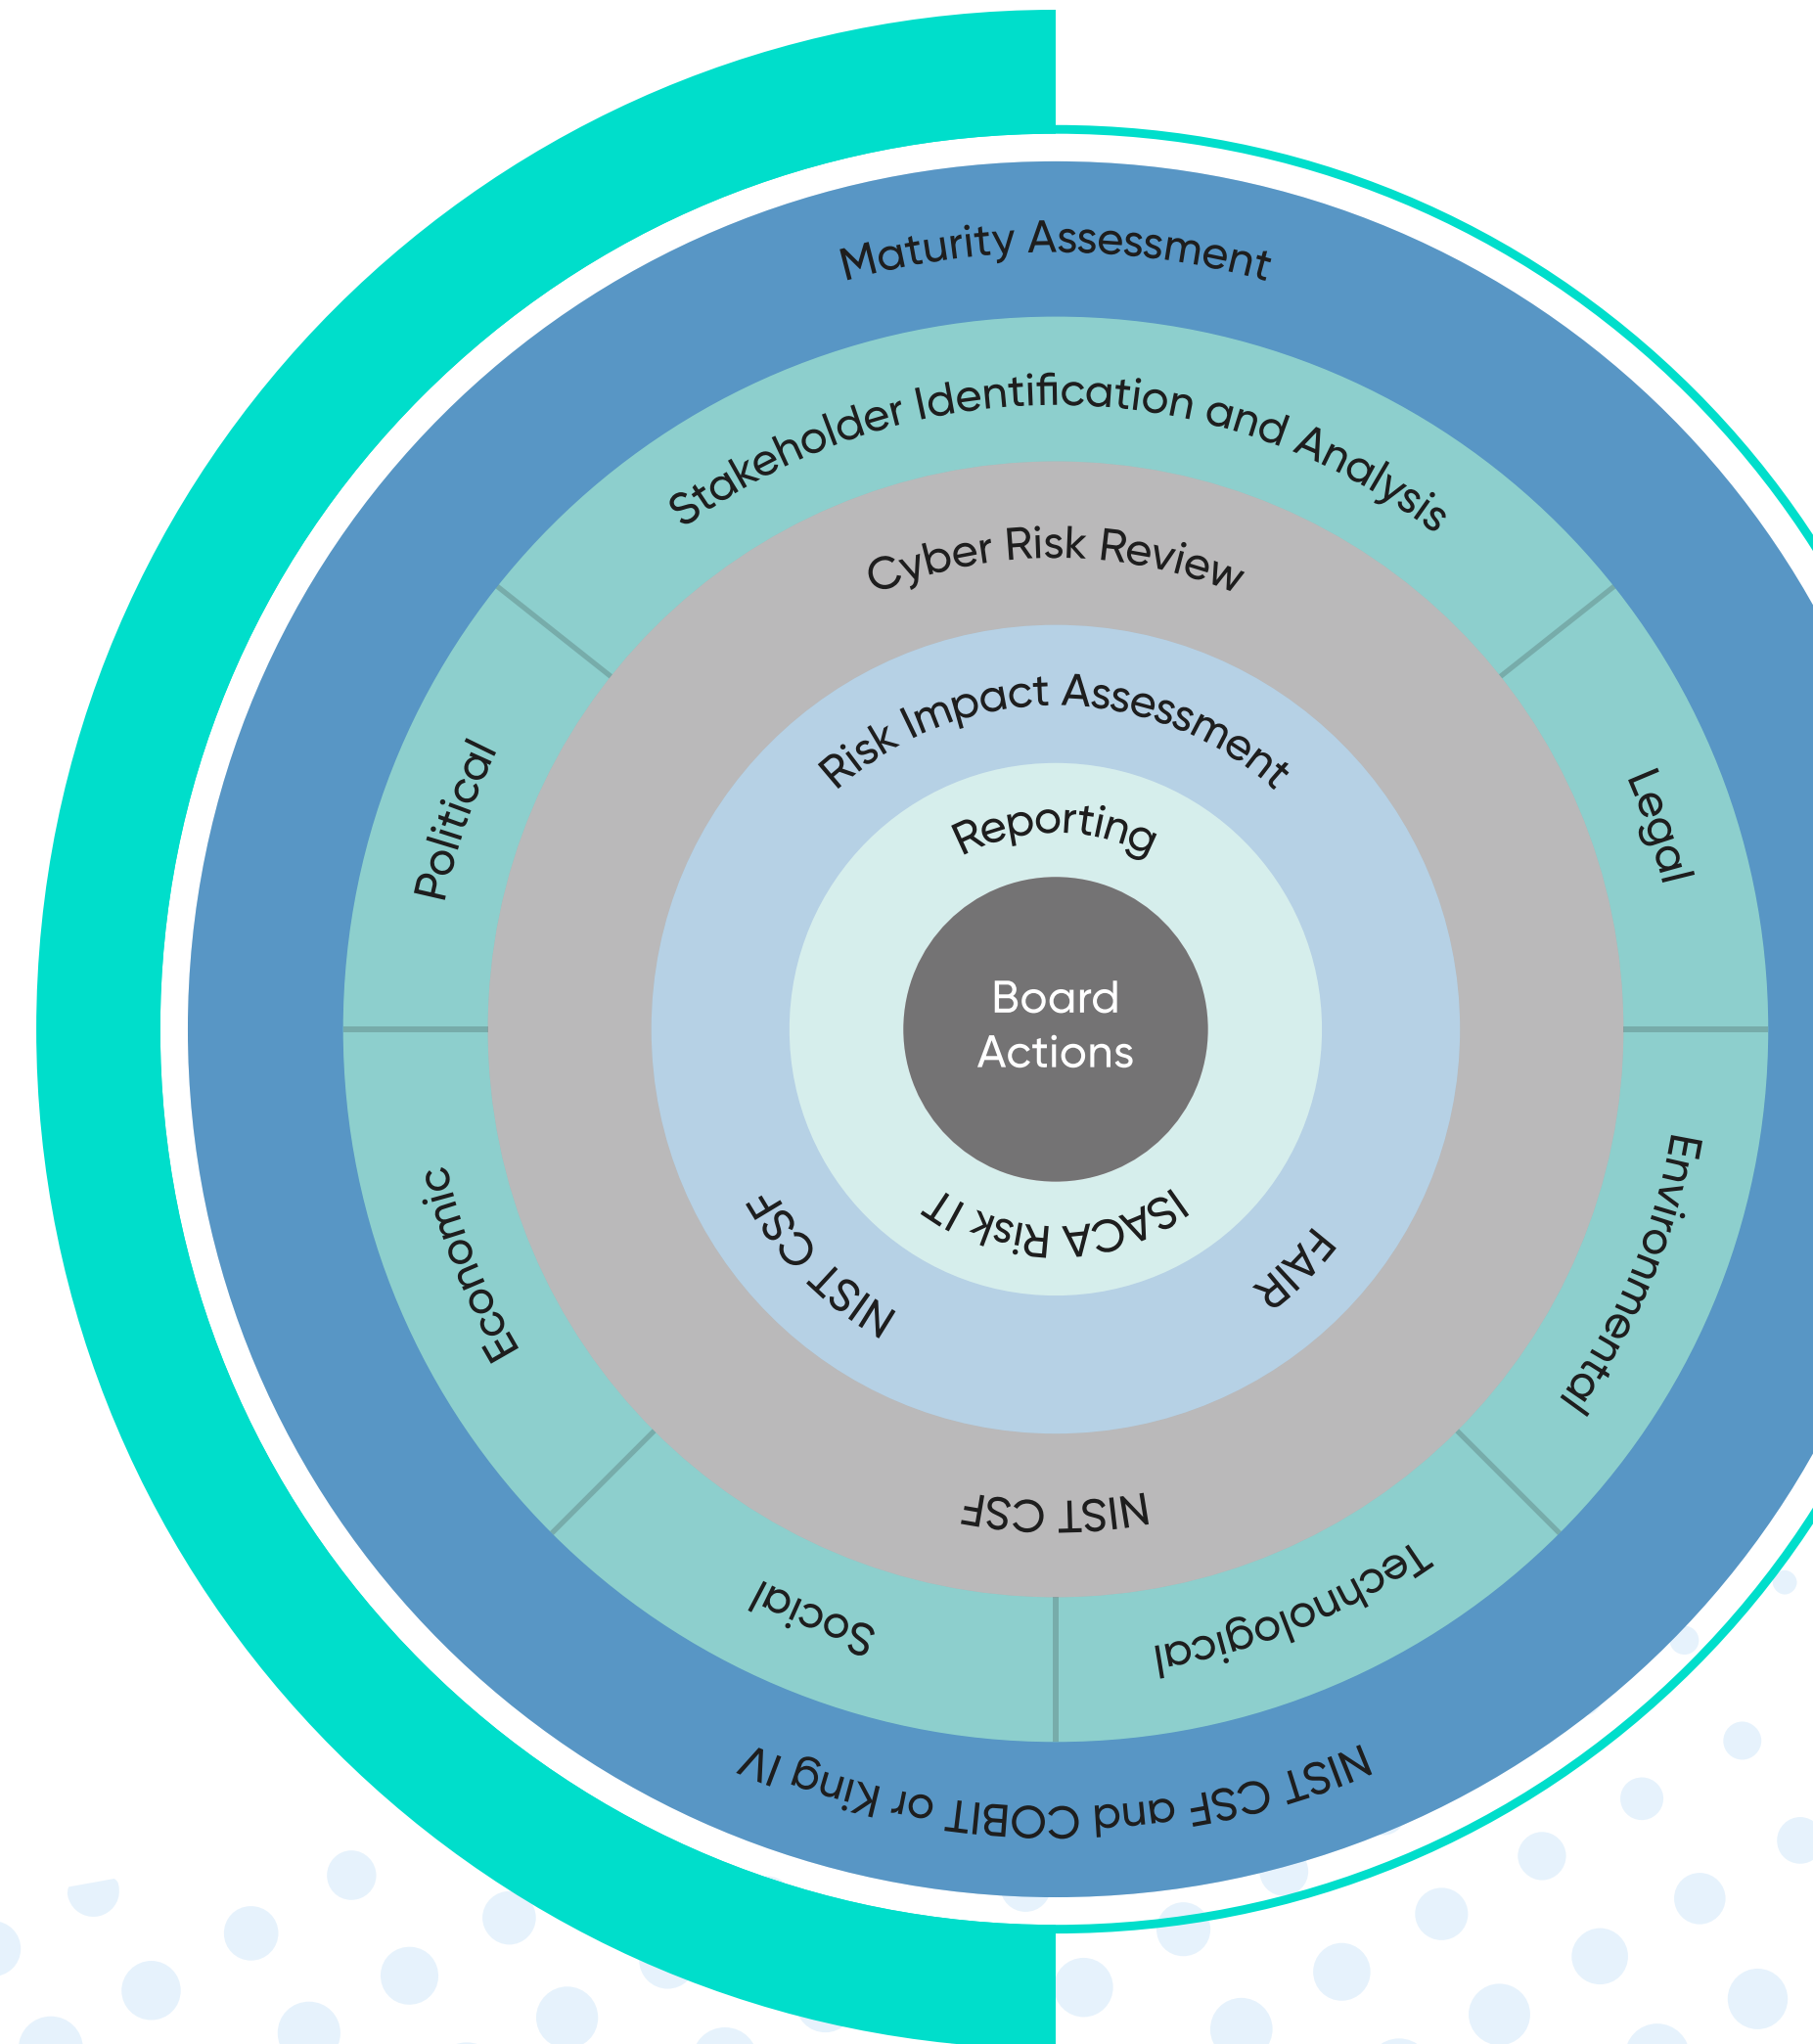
Maturity Assessment

Stakeholder Identification and Analysis

Political

Legal

Economic

Environmental

Social

Technological

Cyber Risk Review

NIST CSF

Risk Impact Assessment

NIST CSF

FAIR

Reporting

ISACA Risk IT

Board Actions

NIST CSF and COBIT or King IV